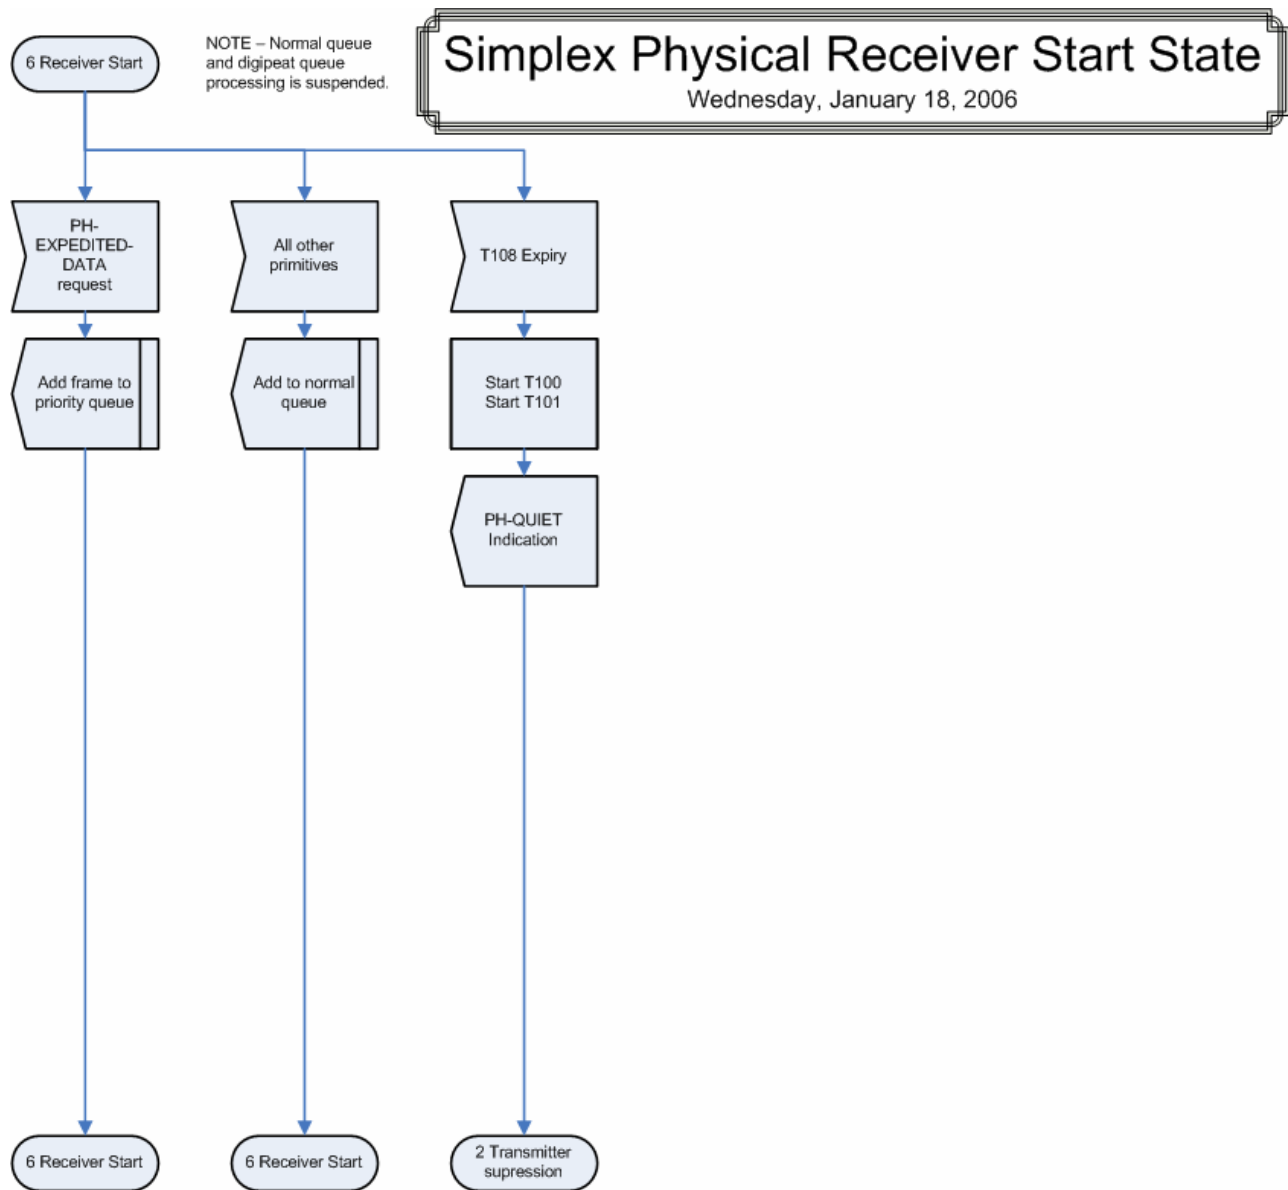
6 Receiver Start

NOTE – Normal queue and digipeat queue processing is suspended.

Simplex Physical Receiver Start State
Wednesday, January 18, 2006

PH-EXPEDITED-DATA request

All other primitives

T108 Expiry

Add frame to priority queue

Add to normal queue

Start T100
Start T101

PH-QUIET Indication

6 Receiver Start

6 Receiver Start

2 Transmitter supression